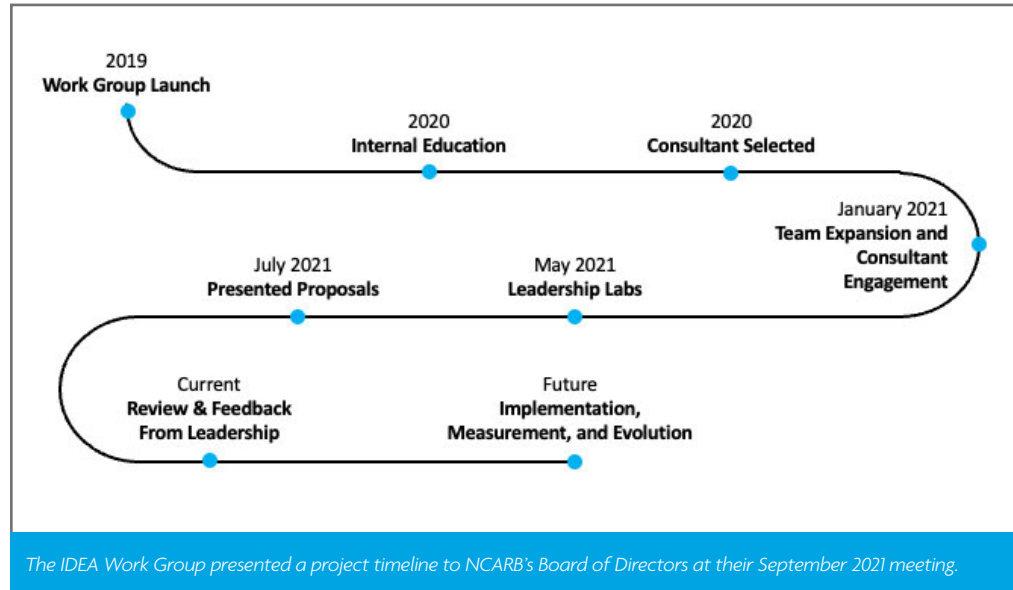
2019
Work Group Launch

2020
Internal Education

2020
Consultant Selected

January 2021
Team Expansion and Consultant Engagement

May 2021
Leadership Labs

July 2021
Presented Proposals

Current
Review & Feedback From Leadership

Future
Implementation, Measurement, and Evolution

The IDEA Work Group presented a project timeline to NCARB's Board of Directors at their September 2021 meeting.